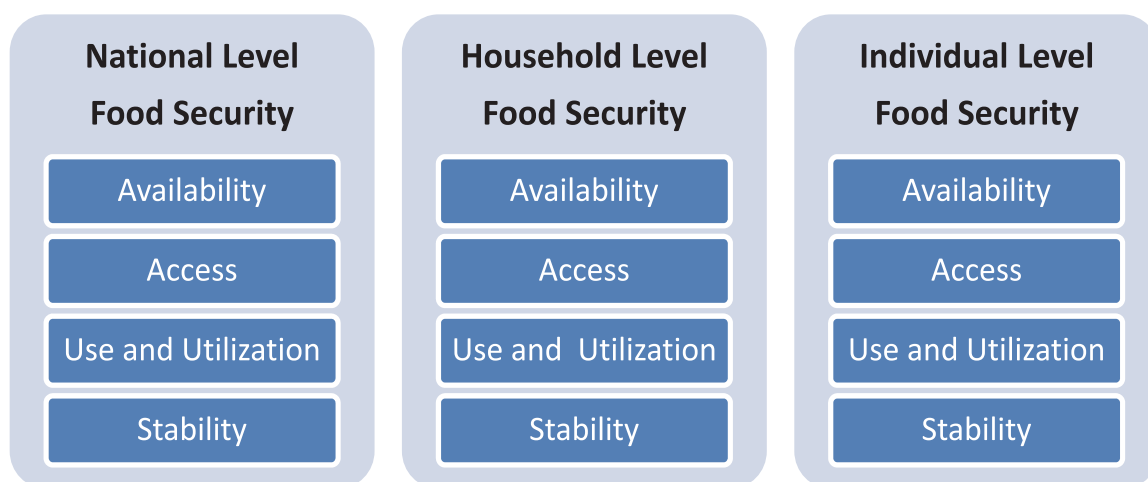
National Level Food Security

Availability

Access

Use and Utilization

Stability

Household Level Food Security

Availability

Access

Use and Utilization

Stability

Individual Level Food Security

Availability

Access

Use and Utilization

Stability